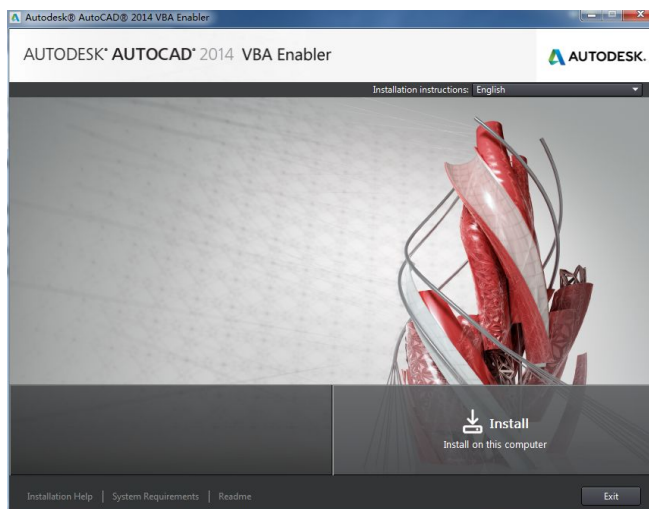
Autodesk® AutoCAD® 2014 VBA Enabler

AUTODESK® AUTOCAD® 2014 VBA Enabler

AUTODESK.

Installation instructions: English

Install
Install on this computer

Installation Help | System Requirements | Readme

Exit